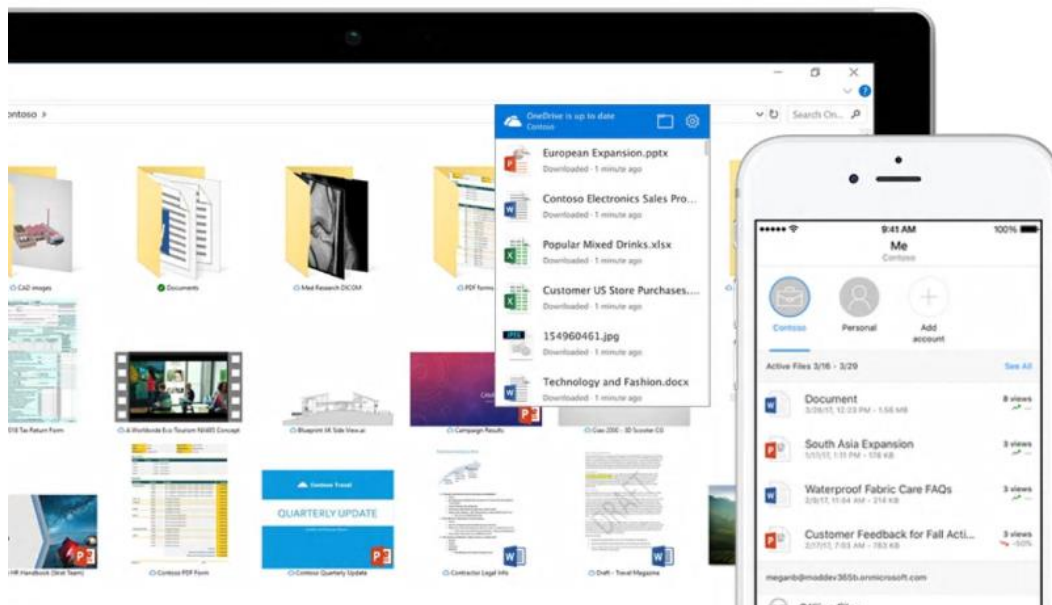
ontoso >

Search On...

OneDrive is up to date
Contoso

European Expansion.pptx
Downloaded · 1 minute ago

Contoso Electronics Sales Pro...
Downloaded · 1 minute ago

Popular Mixed Drinks.xlsx
Downloaded · 1 minute ago

Customer US Store Purchases...
Downloaded · 1 minute ago

154960461.jpg
Downloaded · 1 minute ago

Technology and Fashion.docx
Downloaded · 1 minute ago

CAD images
Documents
Med Research DICOM
PDF forms

018 Tax Return Form
A Worldwide Eco Tourism NX485 Concept
Blueprint IA Side View.ai
Campaign Results
Cosi 200 - 3D Scooter CG

Contoso Travel
QUARTERLY UPDATE

HR Handbook (Brief Team)
Contoso PDF Form
Contoso Quarterly Update
Contractor Legal Info
Draft - Travel Magazine

9:41 AM
100%
Me
Contoso

Contoso
Personal
Add account

Active Files 3/16 - 3/29
See All

Document
3/26/17, 12:23 PM · 1.56 MB
8 views

South Asia Expansion
3/17/17, 1:31 PM · 178 KB
3 views

Waterproof Fabric Care FAQs
3/9/17, 11:04 AM · 214 KB
3 views

Customer Feedback for Fall Acti...
2/17/17, 7:03 AM · 783 KB
3 views
-50%

meganb@moddev365b.onmicrosoft.com